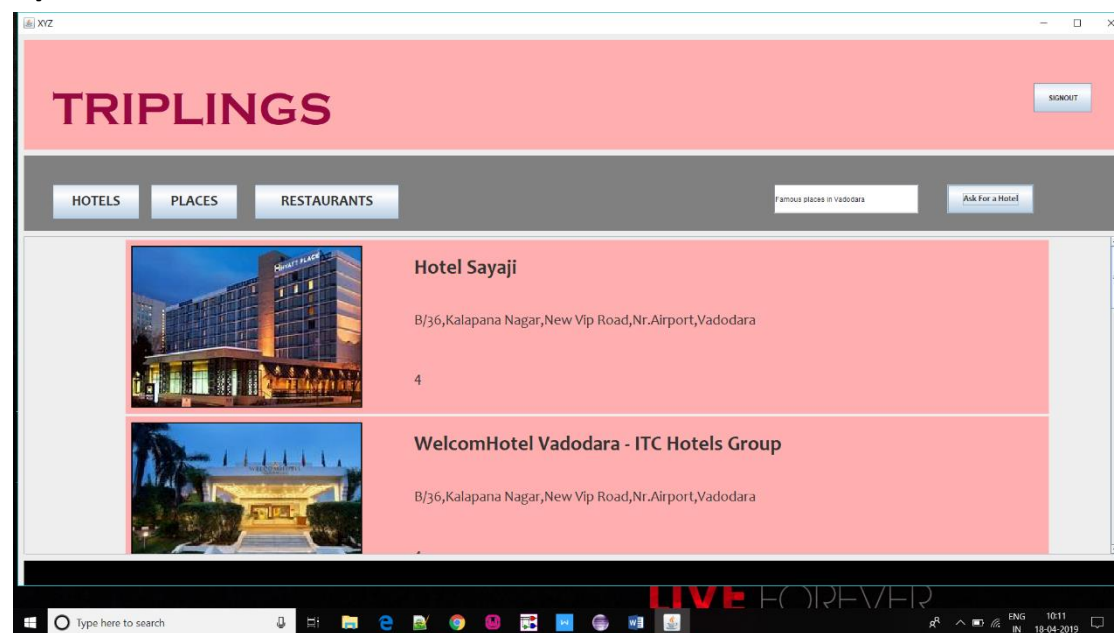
XYZ

TRIPLINGS

SIGNOUT

HOTELS

PLACES

RESTAURANTS

Famous places in Vadodara

Ask For a Hotel

HYATT PLACE

Hotel Sayaji

B/36,Kalapana Nagar,New Vip Road,Nr.Airport,Vadodara

4

WelcomHotel Vadodara - ITC Hotels Group

B/36,Kalapana Nagar,New Vip Road,Nr.Airport,Vadodara

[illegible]

LIVE FOREVER

Type here to search

ENG IN

10:11 18-04-2019